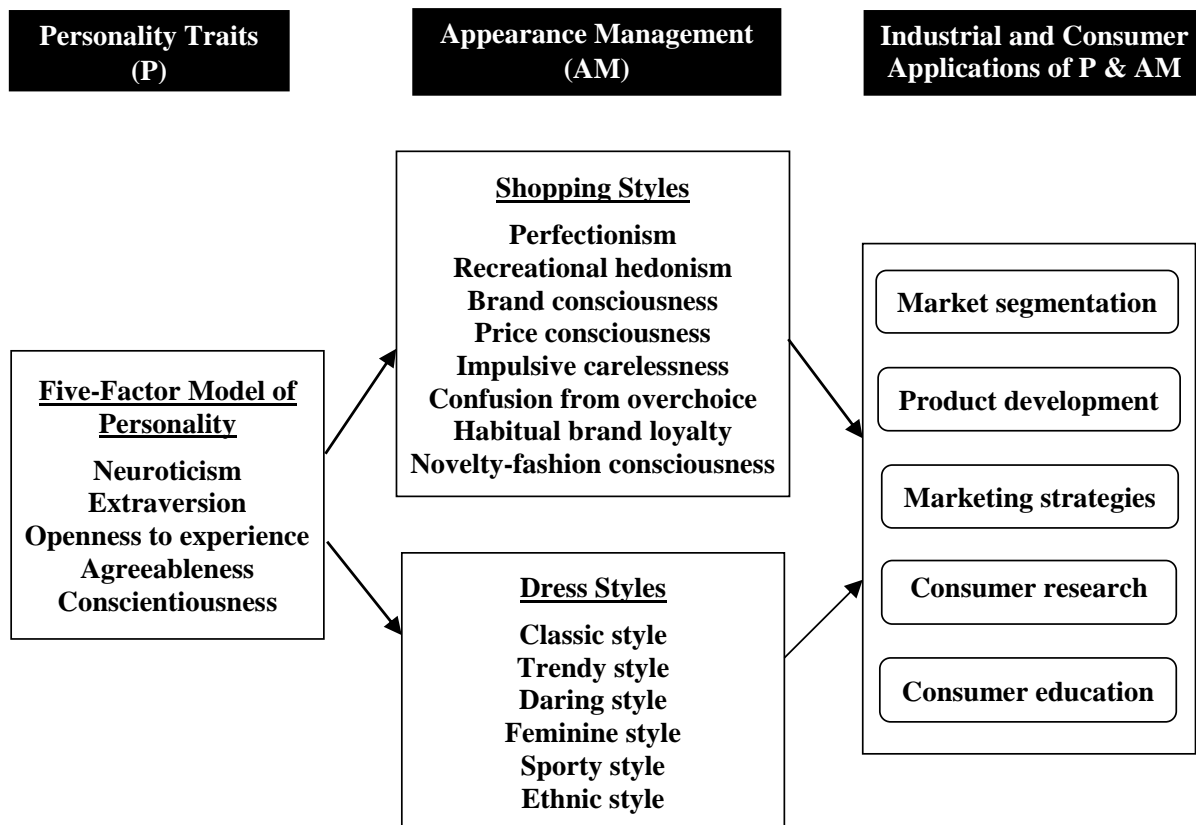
Personality Traits (P)

Appearance Management (AM)

Industrial and Consumer Applications of P & AM

Shopping Styles

Perfectionism
Recreational hedonism
Brand consciousness
Price consciousness
Impulsive carelessness
Confusion from overchoice
Habitual brand loyalty
Novelty-fashion consciousness

Five-Factor Model of Personality

Neuroticism
Extraversion
Openness to experience
Agreeableness
Conscientiousness

Dress Styles

Classic style
Trendy style
Daring style
Feminine style
Sporty style
Ethnic style

Market segmentation

Product development

Marketing strategies

Consumer research

Consumer education